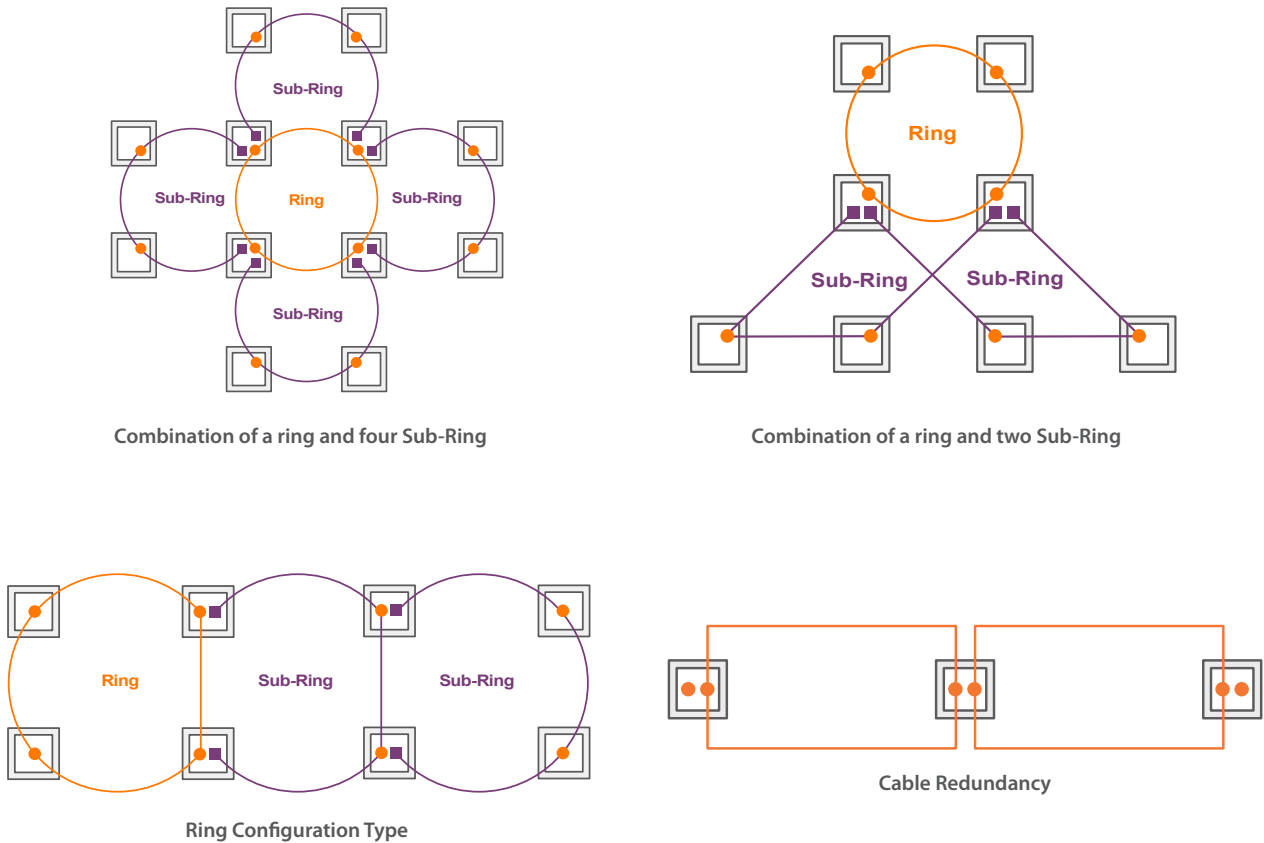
Sub-Ring

Sub-Ring

Ring

Sub-Ring

Sub-Ring

Combination of a ring and four Sub-Ring

Ring

Sub-Ring

Sub-Ring

Combination of a ring and two Sub-Ring

Ring

Sub-Ring

Sub-Ring

Ring Configuration Type

Cable Redundancy